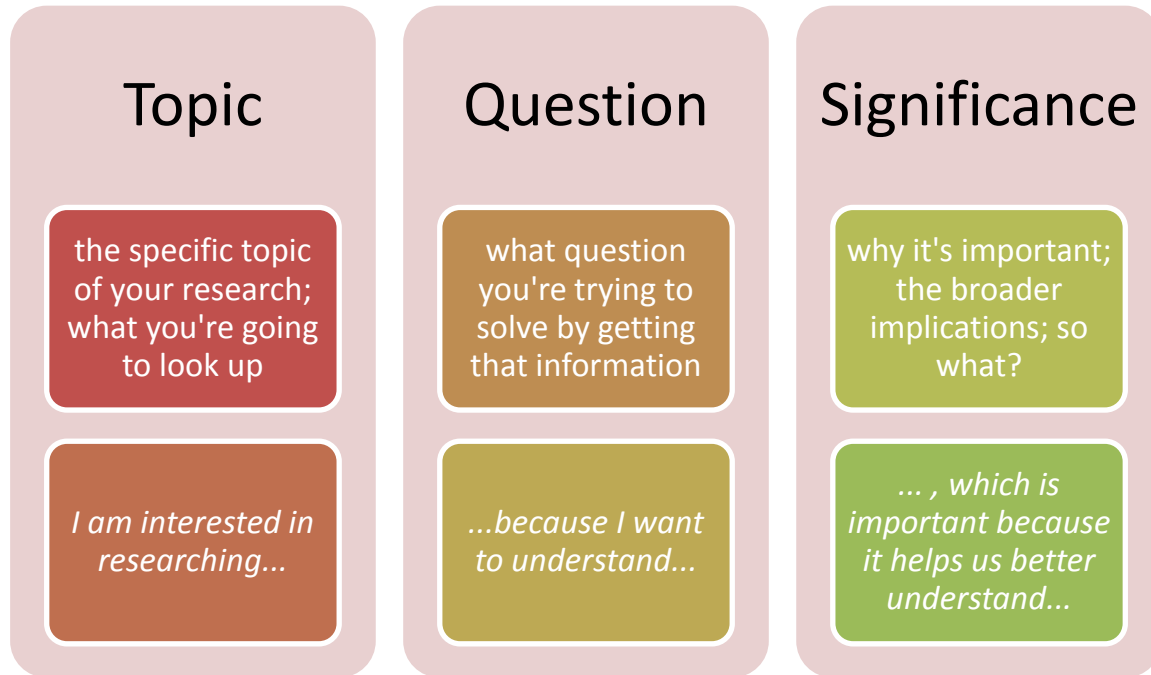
Topic

the specific topic of your research; what you're going to look up

I am interested in researching...

Question

what question you're trying to solve by getting that information

...because I want to understand...

Significance

why it's important; the broader implications; so what?

... , which is important because it helps us better understand...